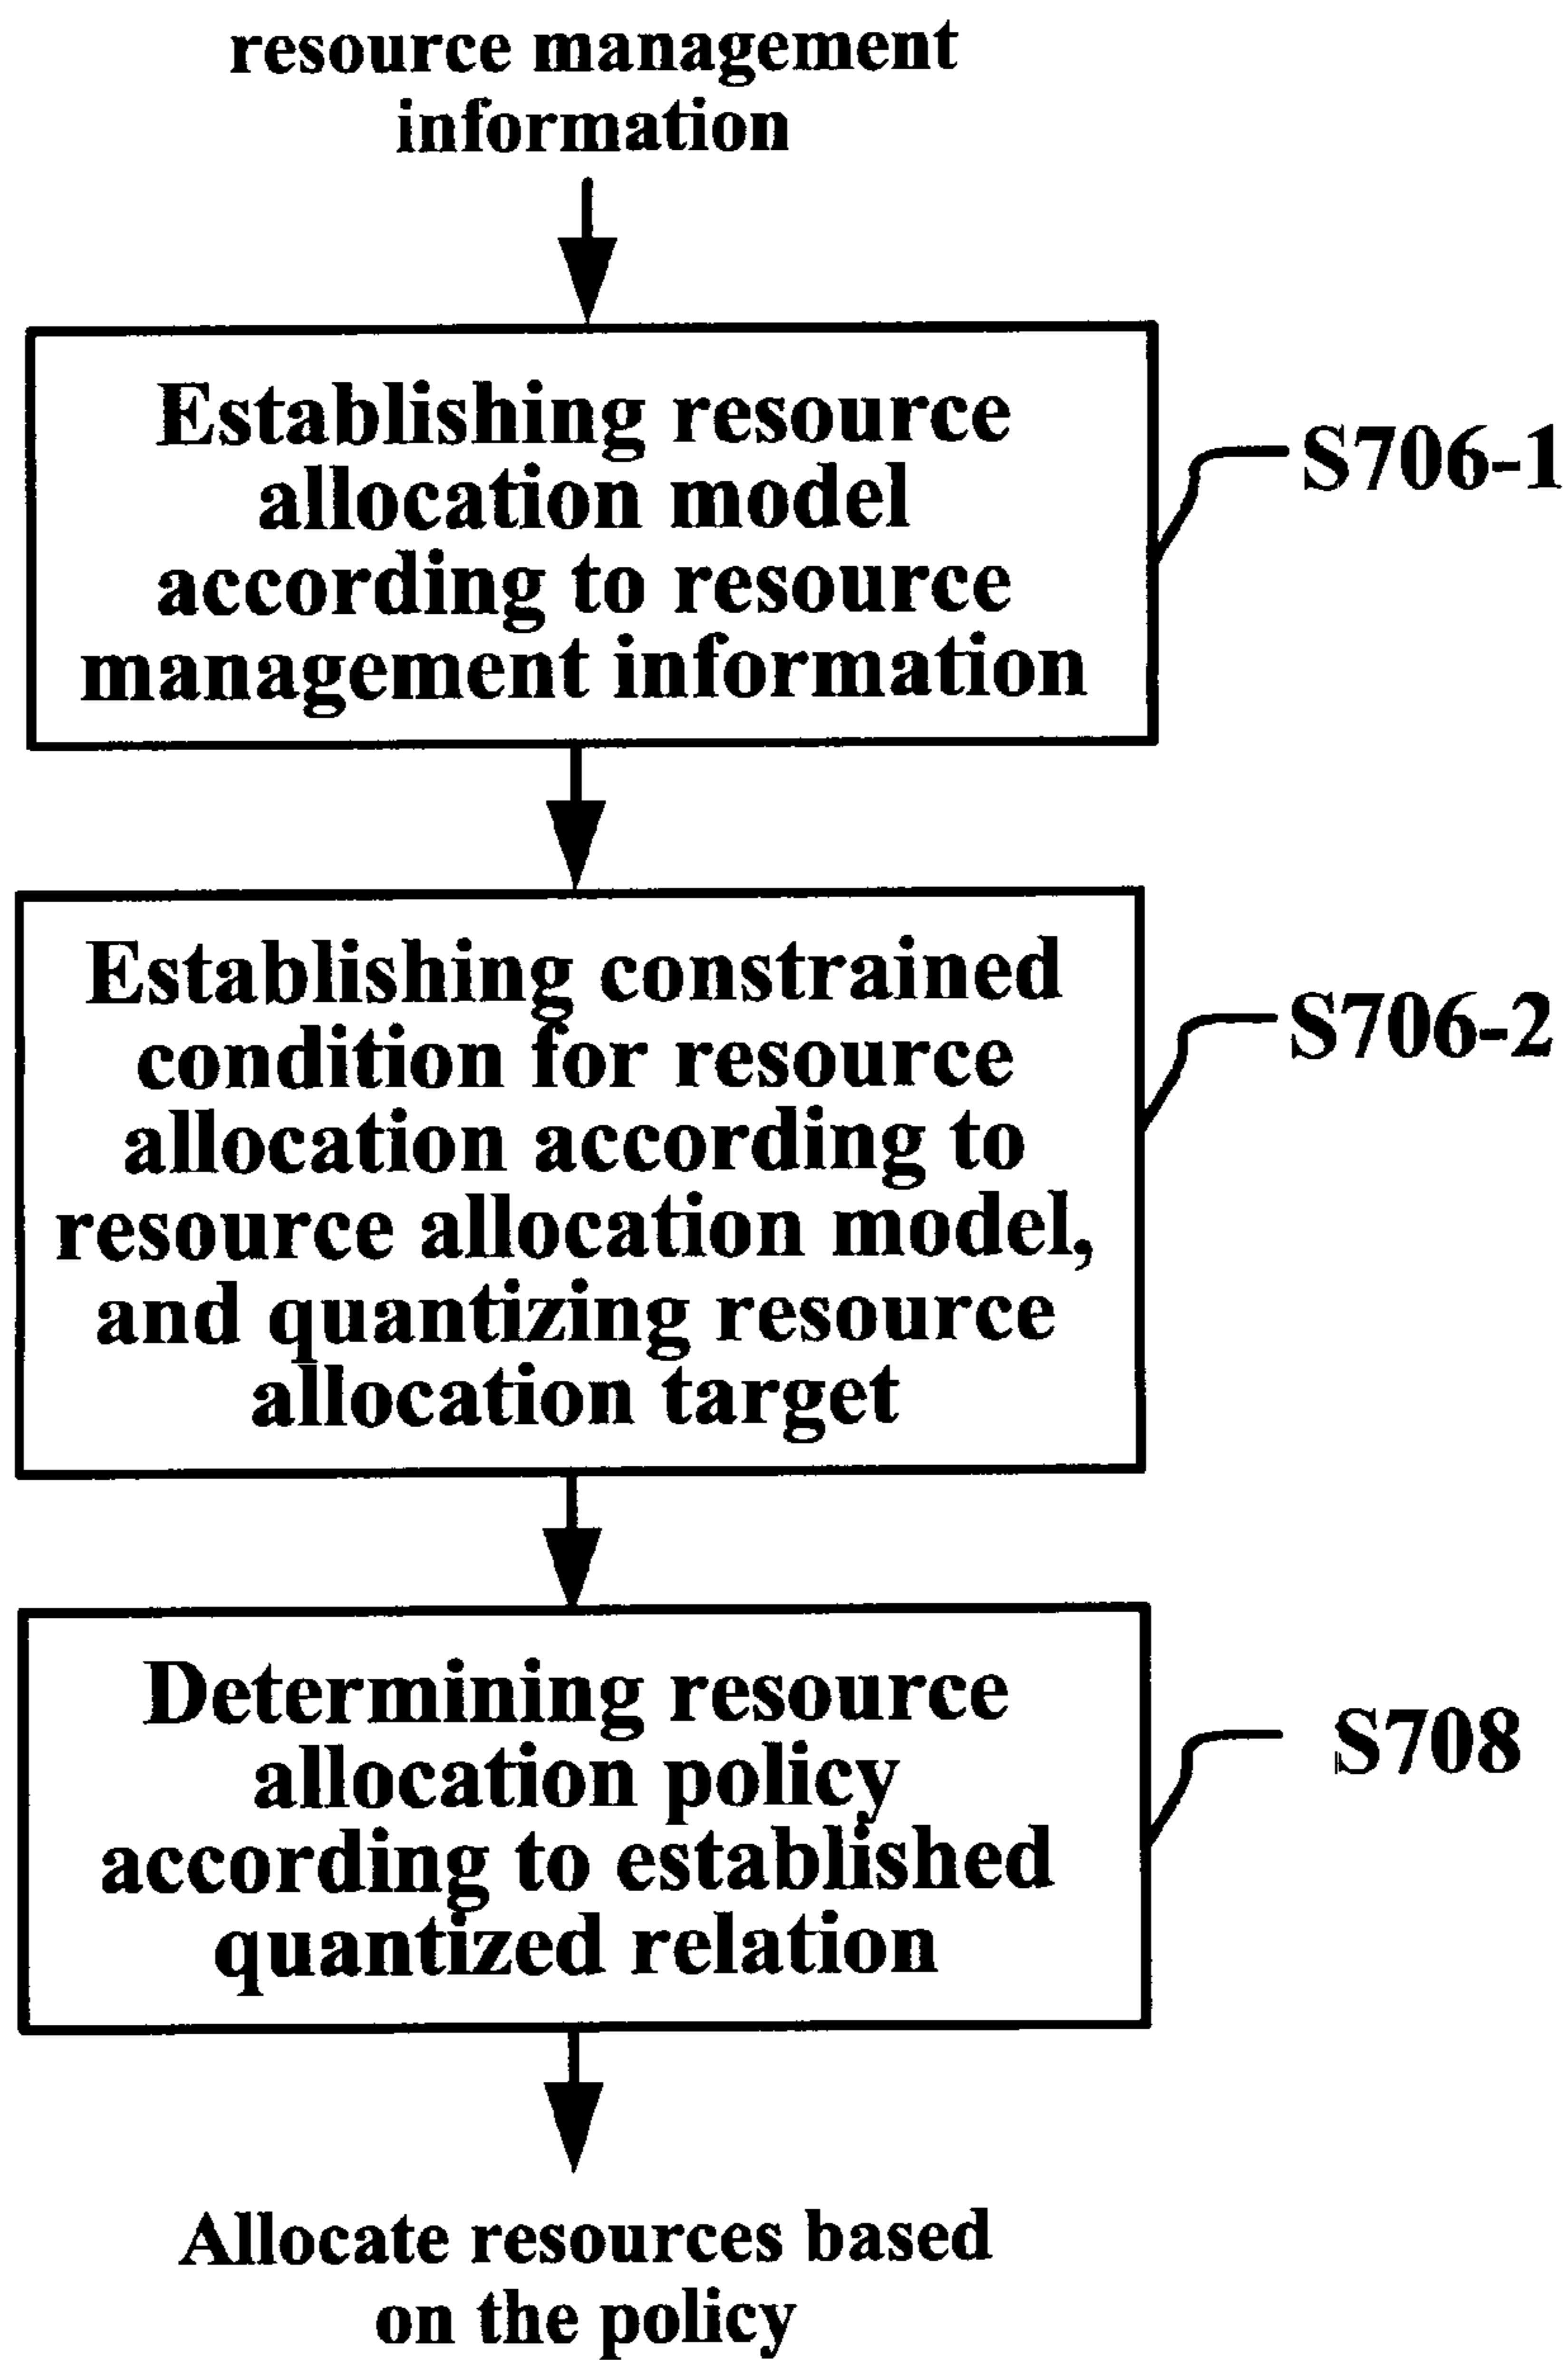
resource management information

Establishing resource allocation model according to resource management information

S706-1

Establishing constrained condition for resource allocation according to resource allocation model, and quantizing resource allocation target

S706-2

Determining resource allocation policy according to established quantized relation

S708

Allocate resources based on the policy